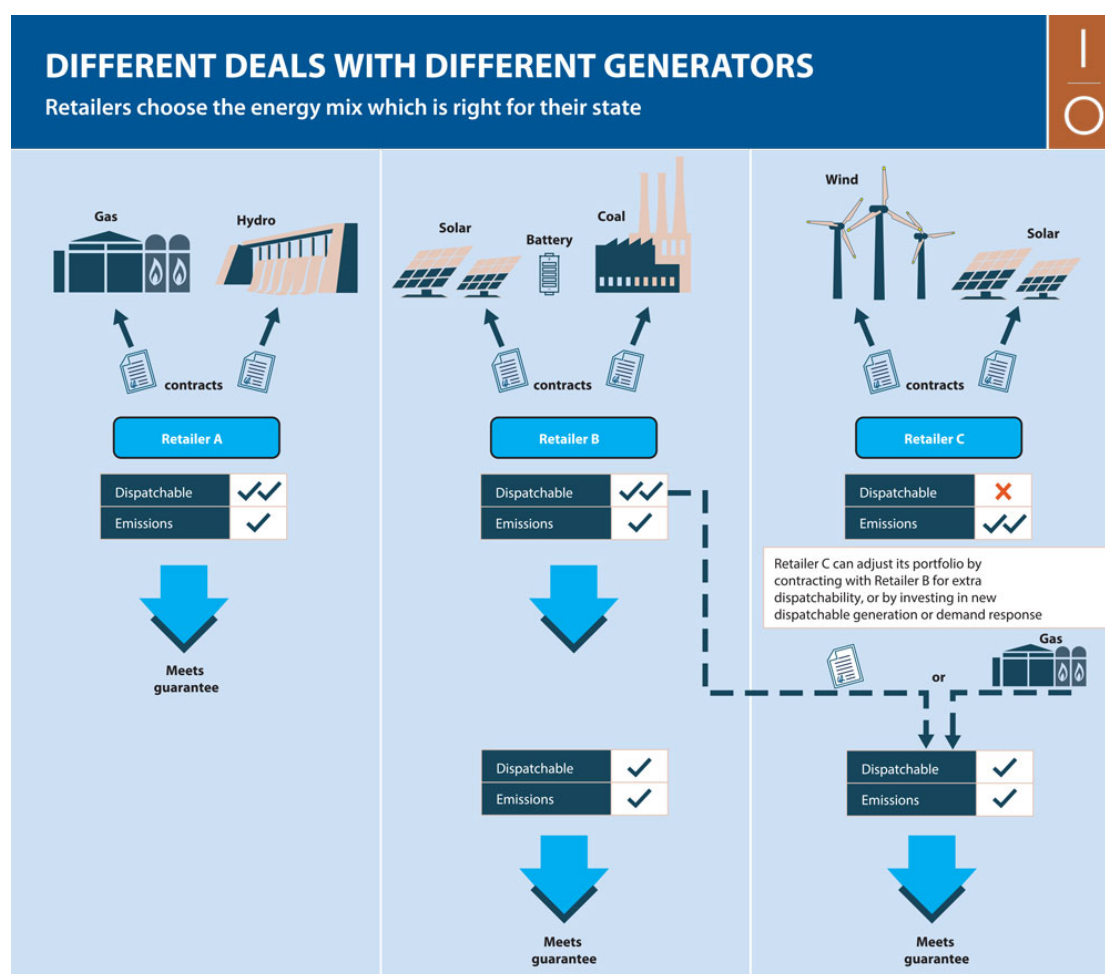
DIFFERENT DEALS WITH DIFFERENT GENERATORS
Retailers choose the energy mix which is right for their state

Gas
Hydro
contracts
Retailer A

| Dispatchable | ✓✓ |
|---|---|
| Emissions | ✓ |

Meets guarantee

Solar
Battery
Coal
contracts
Retailer B

| Dispatchable | ✓✓ |
|---|---|
| Emissions | ✓ |

| Dispatchable | ✓ |
|---|---|
| Emissions | ✓ |

Meets guarantee

Wind
Solar
contracts
Retailer C

| Dispatchable | ✗ |
|---|---|
| Emissions | ✓✓ |

Retailer C can adjust its portfolio by contracting with Retailer B for extra dispatchability, or by investing in new dispatchable generation or demand response

Gas
or

| Dispatchable | ✓ |
|---|---|
| Emissions | ✓ |

Meets guarantee